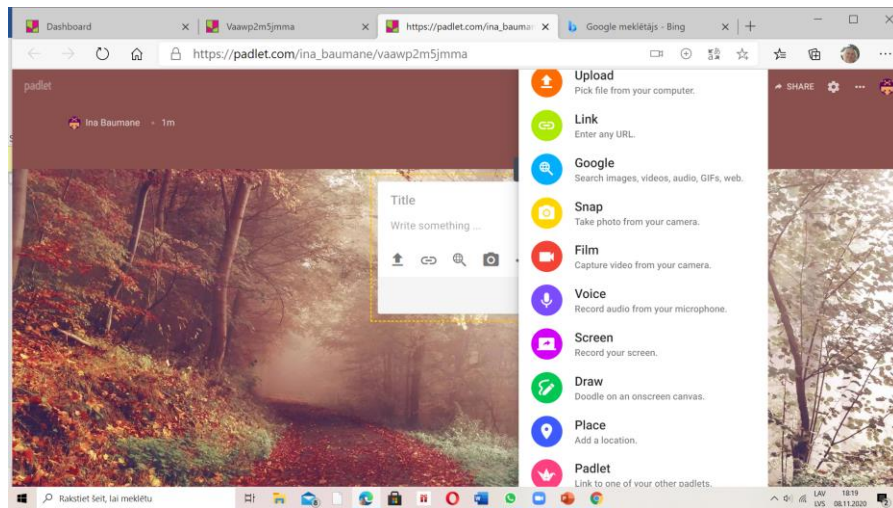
Dashboard × Vaawp2m5jmma × https://padlet.com/ina_bauman × Google meklētājs - Bing × +

https://padlet.com/ina_baumane/vaawp2m5jmma

padlet

Ina Baumane • 1m

SHARE

Title

Write something ...

Upload
Pick file from your computer.

Link
Enter any URL.

Google
Search images, videos, audio, GIFs, web.

Snap
Take photo from your camera.

Film
Capture video from your camera.

Voice
Record audio from your microphone.

Screen
Record your screen.

Draw
Doodle on an onscreen canvas.

Place
Add a location.

Padlet
Link to one of your other padlets.

Rakstiet šeit, lai meklētu

LAV LVS 18:19 08.11.2020